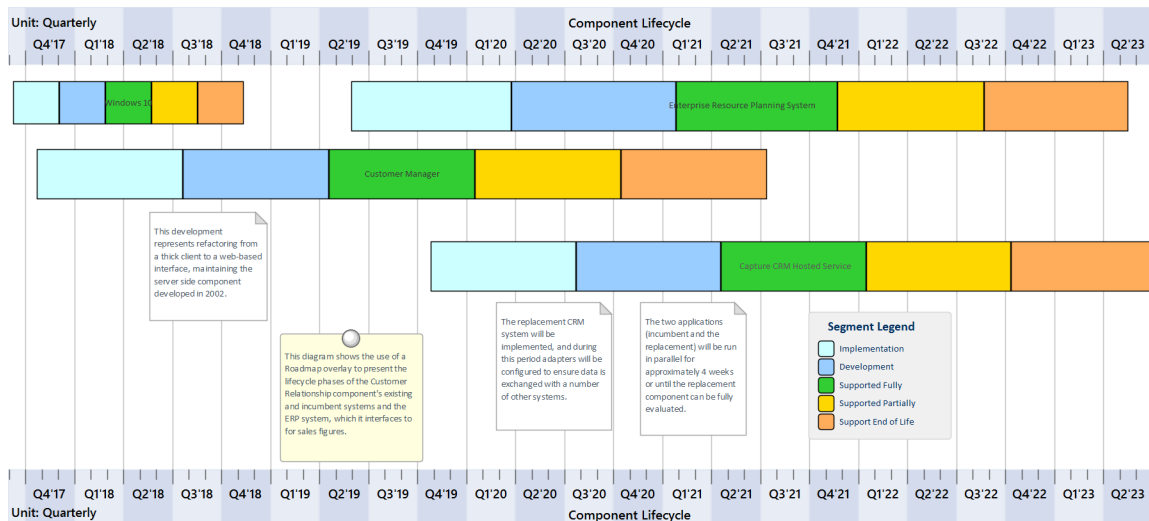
Unit: Quarterly

Component Lifecycle

Q4'17 Q1'18 Q2'18 Q3'18 Q4'18 Q1'19 Q2'19 Q3'19 Q4'19 Q1'20 Q2'20 Q3'20 Q4'20 Q1'21 Q2'21 Q3'21 Q4'21 Q1'22 Q2'22 Q3'22 Q4'22 Q1'23 Q2'23

Windows 10

Enterprise Resource Planning System

Customer Manager

This development represents refactoring from a thick client to a web-based interface, maintaining the server side component developed in 2002.

Capture CRM Hosted Service

This diagram shows the use of a Roadmap overlay to present the lifecycle phases of the Customer Relationship component's existing and incumbent systems and the ERP system, which it interfaces to for sales figures.

The replacement CRM system will be implemented, and during this period adapters will be configured to ensure data is exchanged with a number of other systems.

The two applications (incumbent and the replacement) will be run in parallel for approximately 4 weeks or until the replacement component can be fully evaluated.

Segment Legend

Implementation

Development

Supported Fully

Supported Partially

Support End of Life

Q4'17 Q1'18 Q2'18 Q3'18 Q4'18 Q1'19 Q2'19 Q3'19 Q4'19 Q1'20 Q2'20 Q3'20 Q4'20 Q1'21 Q2'21 Q3'21 Q4'21 Q1'22 Q2'22 Q3'22 Q4'22 Q1'23 Q2'23

Unit: Quarterly

Component Lifecycle